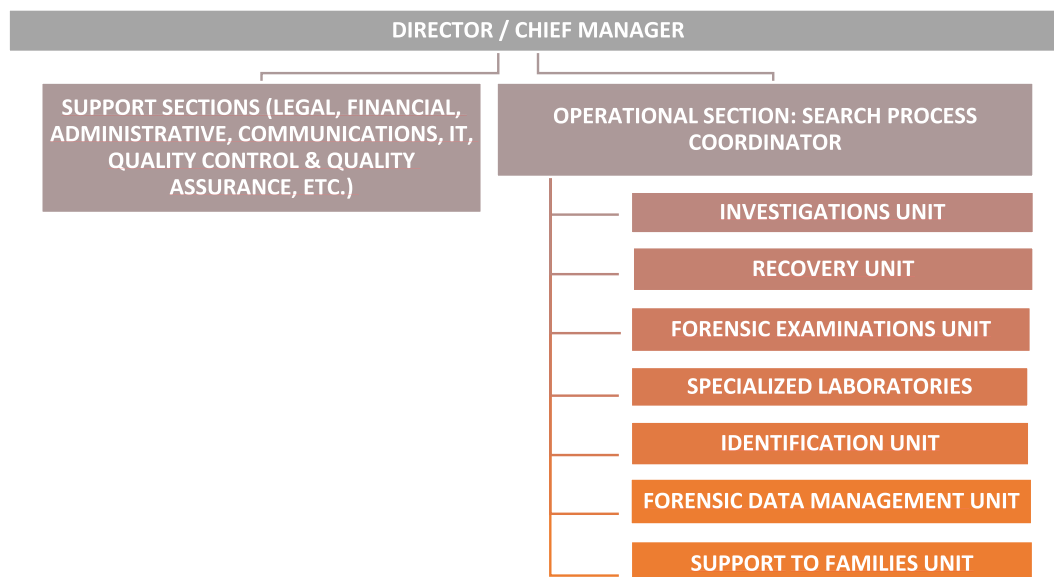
DIRECTOR / CHIEF MANAGER

SUPPORT SECTIONS (LEGAL, FINANCIAL, ADMINISTRATIVE, COMMUNICATIONS, IT, QUALITY CONTROL & QUALITY ASSURANCE, ETC.)

OPERATIONAL SECTION: SEARCH PROCESS COORDINATOR

INVESTIGATIONS UNIT

RECOVERY UNIT

FORENSIC EXAMINATIONS UNIT

SPECIALIZED LABORATORIES

IDENTIFICATION UNIT

FORENSIC DATA MANAGEMENT UNIT

SUPPORT TO FAMILIES UNIT